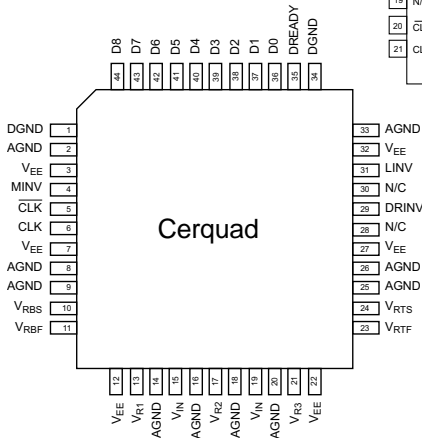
D8 D7 D6 D5 D4 D3 D2 D1 D0 DREADY DGND

44 43 42 41 40 39 38 37 36 35 34

19 N/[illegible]
20 C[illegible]
21 C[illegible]

DGND 1
AGND 2
$V_{EE}$ 3
MINV 4
$\overline{CLK}$ 5
CLK 6
$V_{EE}$ 7
AGND 8
AGND 9
$V_{RBS}$ 10
$V_{RBF}$ 11

Cerquad

33 AGND
32 $V_{EE}$
31 LINV
30 N/C
29 DRINV
28 N/C
27 $V_{EE}$
26 AGND
25 AGND
24 $V_{RTS}$
23 $V_{RTF}$

12 13 14 15 16 17 18 19 20 21 22

$V_{EE}$ $V_{R1}$ AGND $V_{IN}$ AGND $V_{R2}$ AGND $V_{IN}$ AGND $V_{R3}$ $V_{EE}$